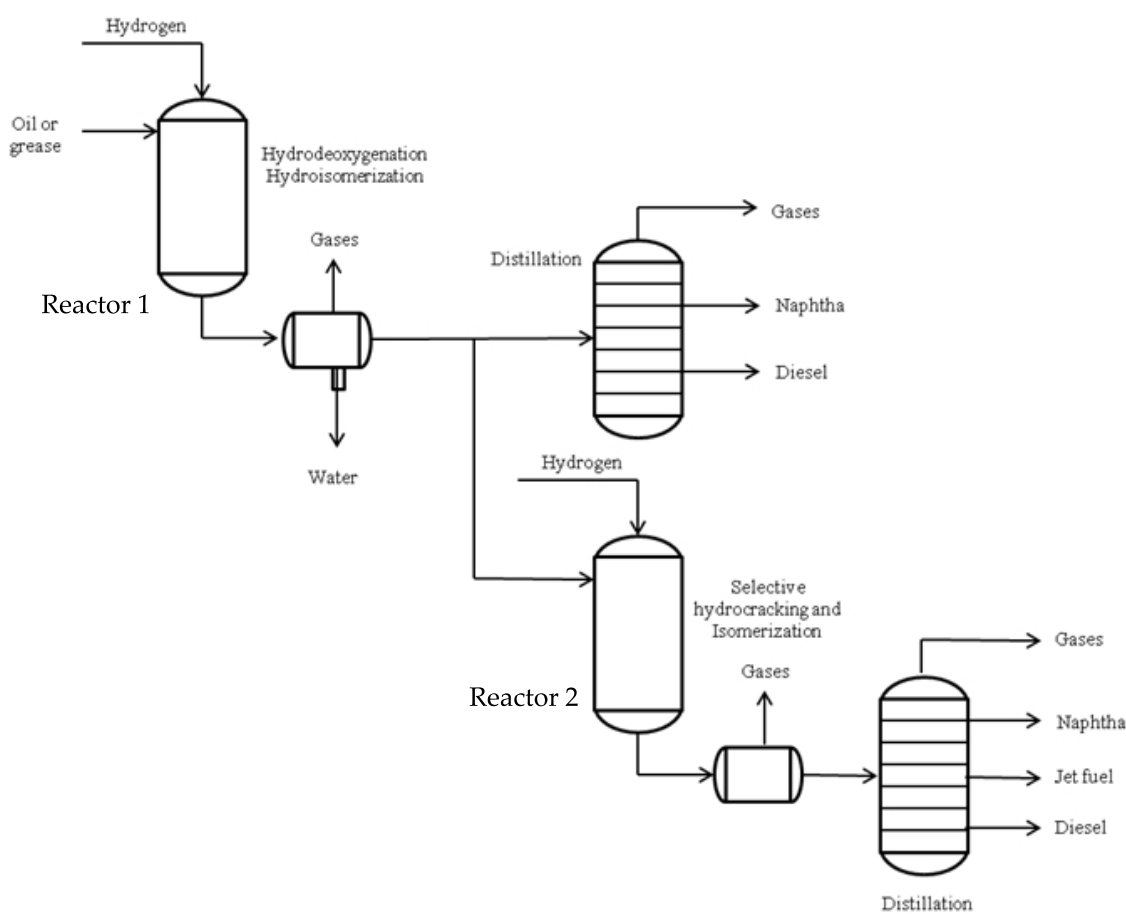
Hydrogen

Oil or grease

Hydrodeoxygenation
Hydroisomerization

Reactor 1

Gases

Water

Distillation

Gases

Naphtha

Diesel

Hydrogen

Selective hydrocracking and Isomerization

Reactor 2

Gases

Gases

Naphtha

Jet fuel

Diesel

Distillation